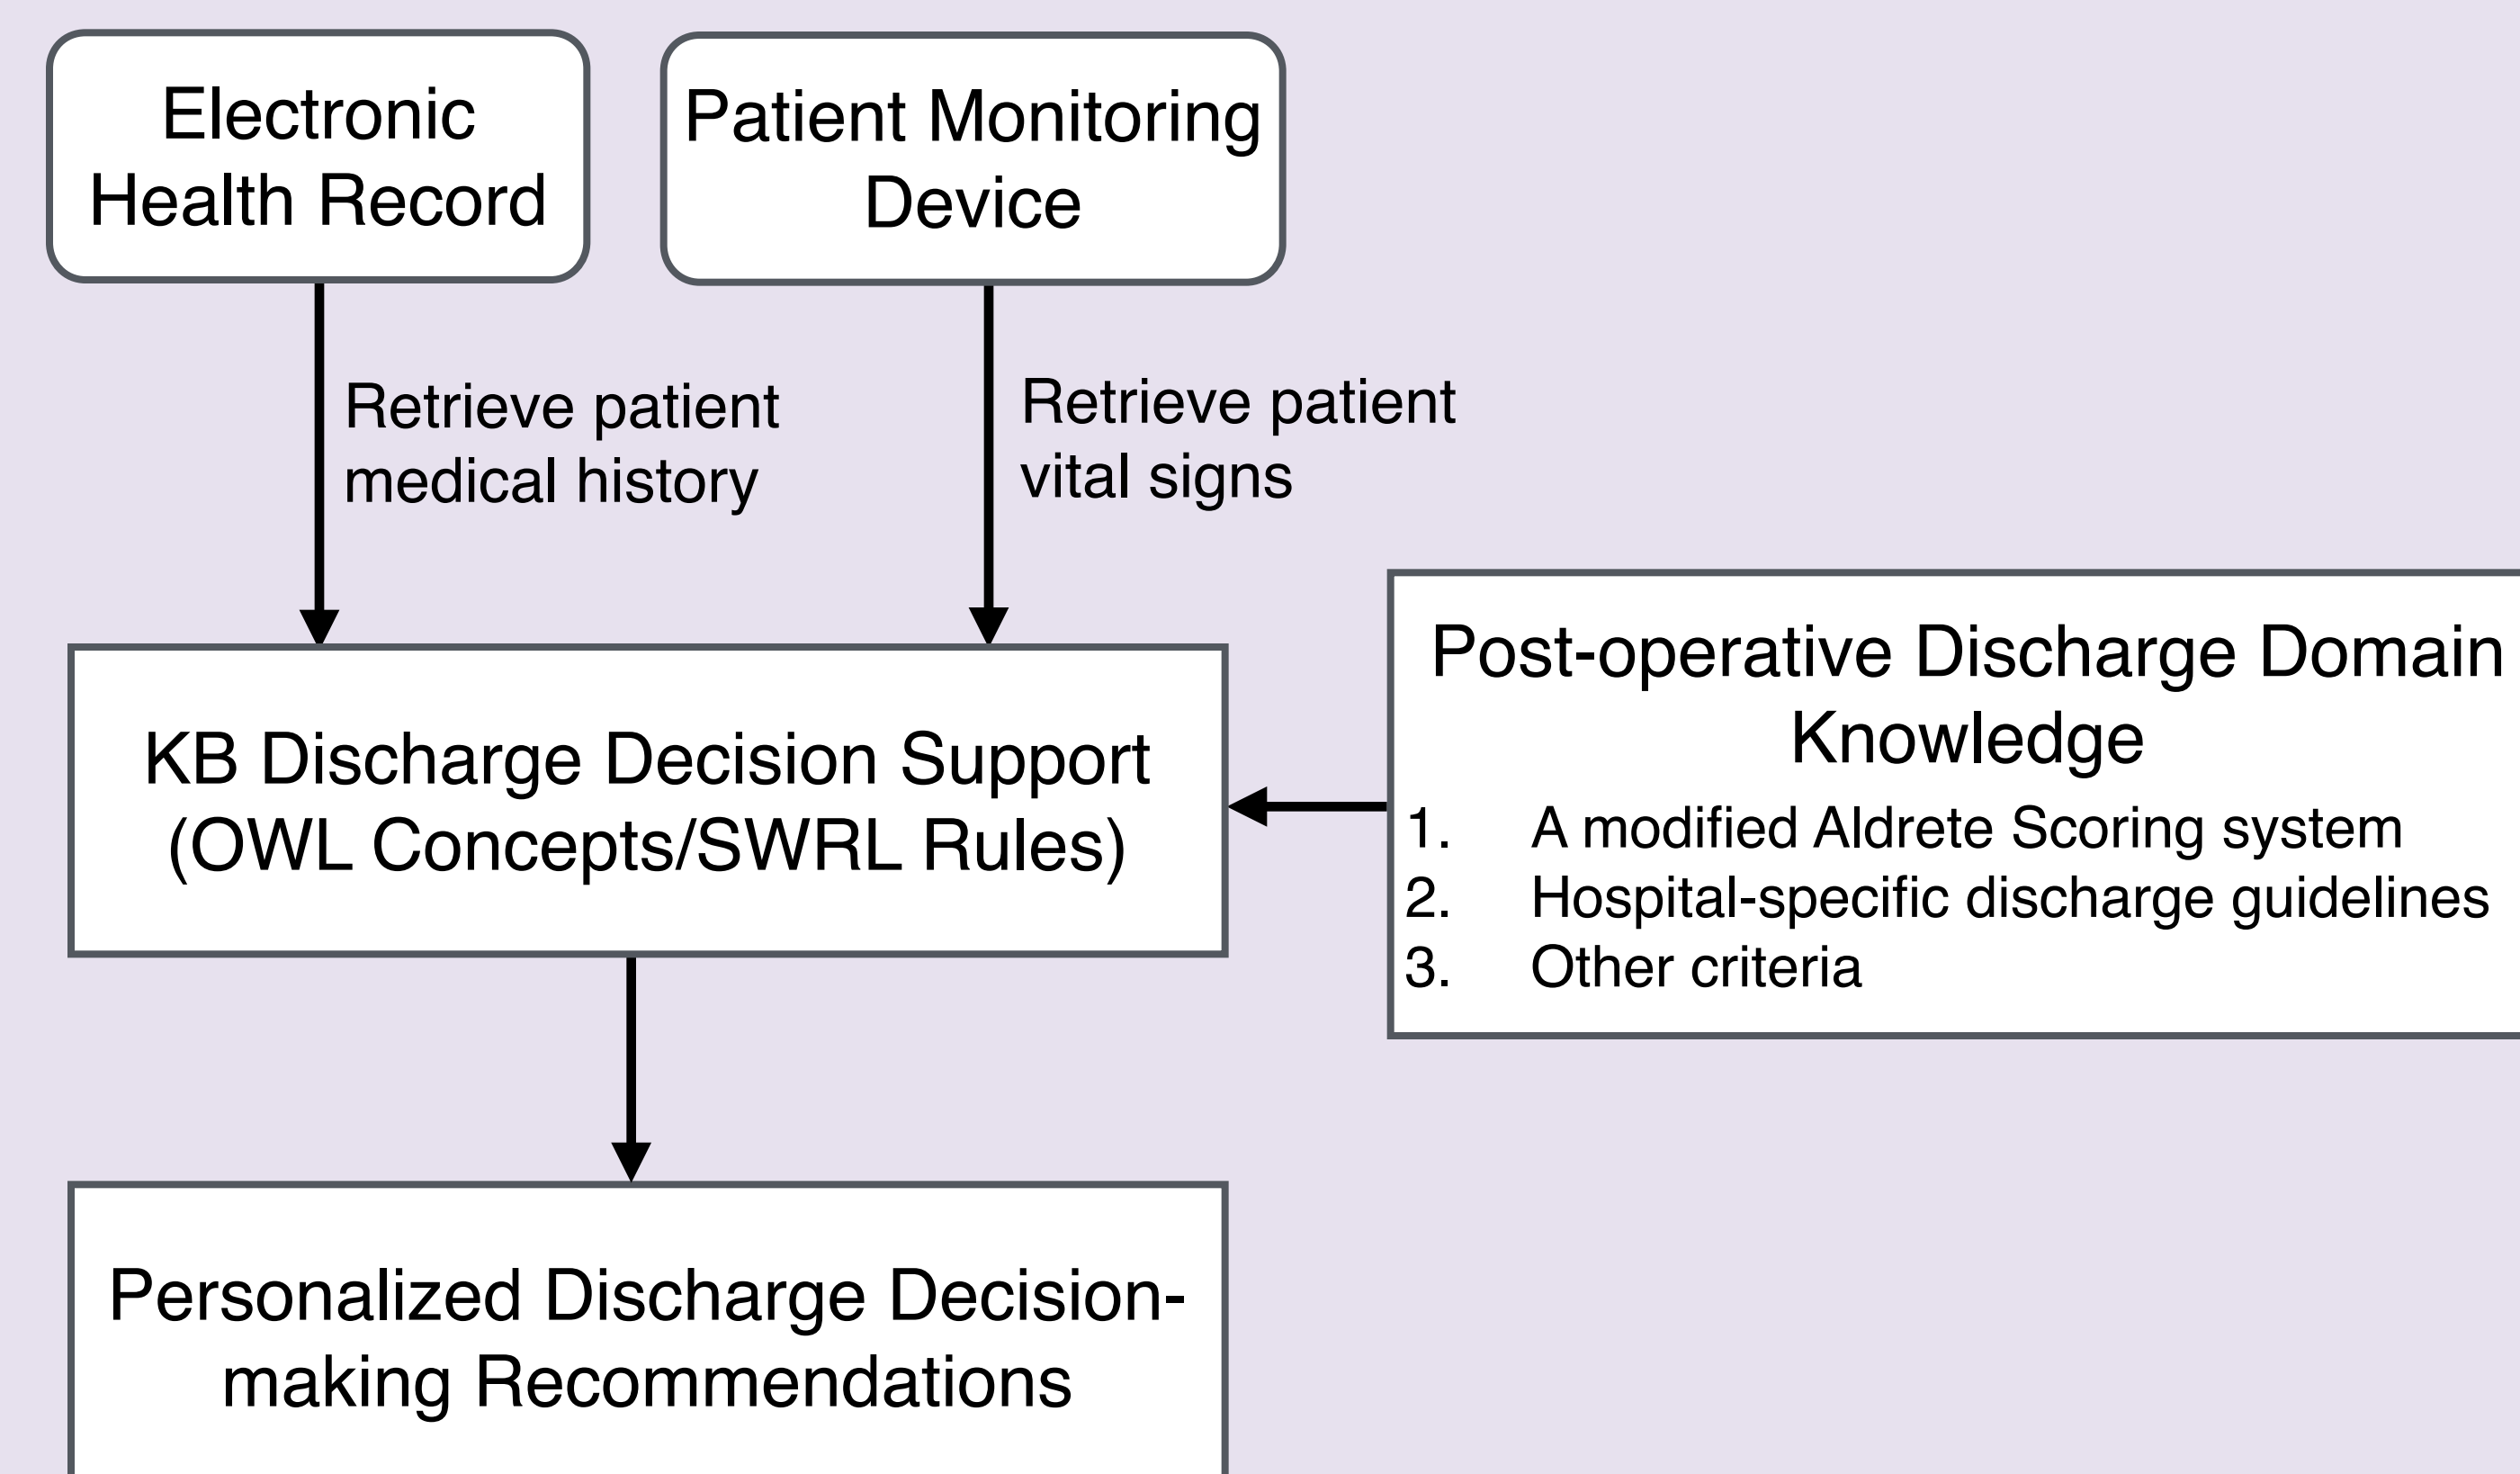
Electronic Health Record

Patient Monitoring Device

Retrieve patient medical history

Retrieve patient vital signs

KB Discharge Decision Support (OWL Concepts/SWRL Rules)

Post-operative Discharge Domain Knowledge

1. A modified Aldrete Scoring system
2. Hospital-specific discharge guidelines
3. Other criteria

Personalized Discharge Decision-making Recommendations